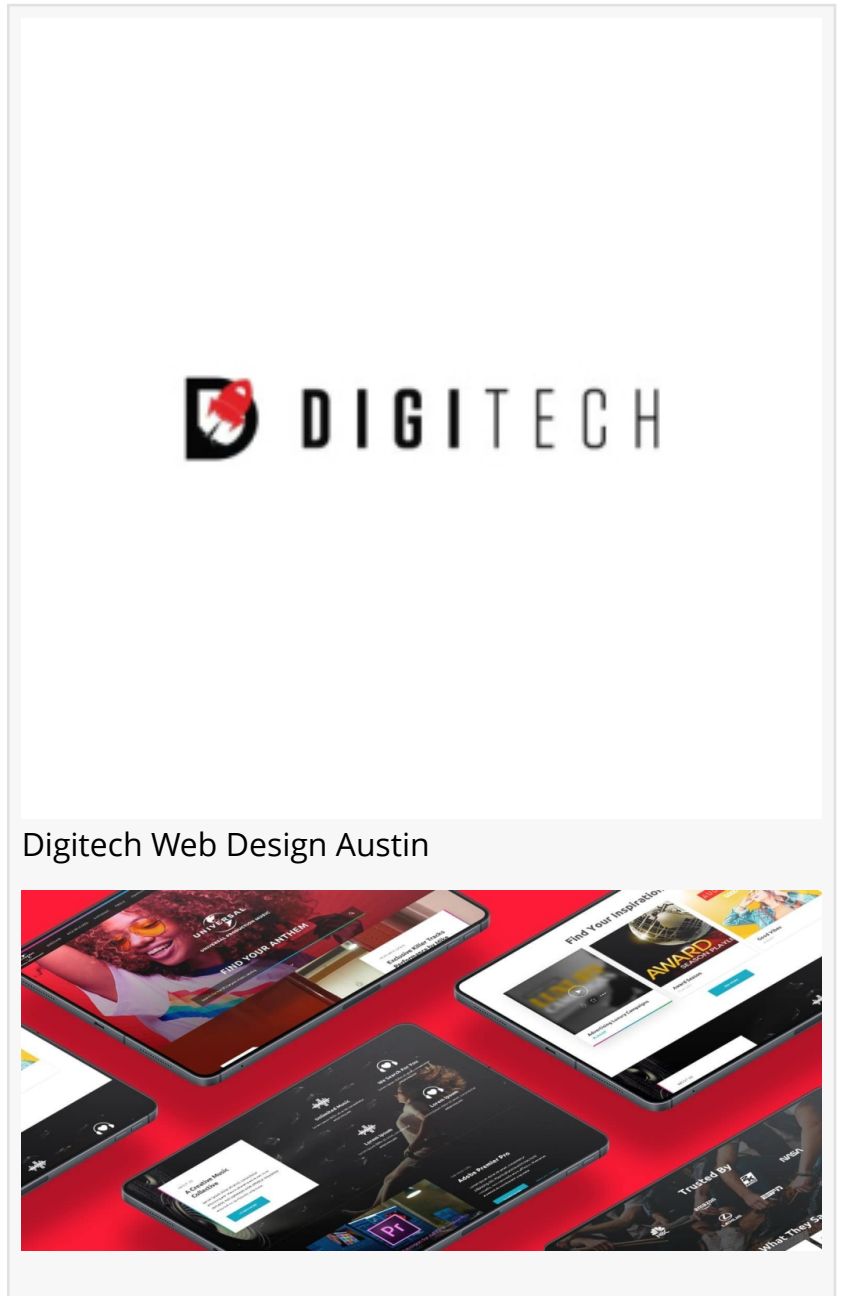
DIGITECH

Digitech Web Design Austin

UNIVERSAL

FIND YOUR ANTHEM

Exclusive Killer Tracks

Find Your Inspiration

AWARD

A Creative Music Collective

Adobe Premier Pro

Pr

Trusted By

NASA

What They Sa